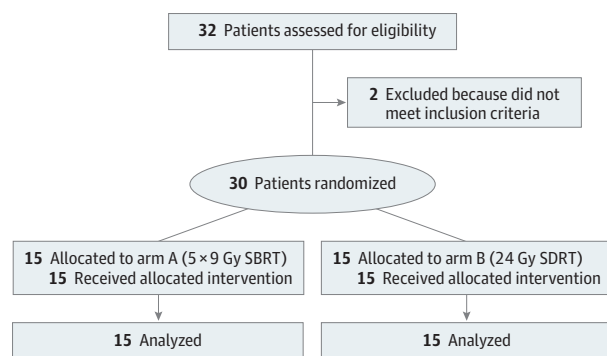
32 Patients assessed for eligibility

2 Excluded because did not meet inclusion criteria

30 Patients randomized

15 Allocated to arm A (5 × 9 Gy SBRT)
15 Received allocated intervention

15 Allocated to arm B (24 Gy SDRT)
15 Received allocated intervention

15 Analyzed

15 Analyzed